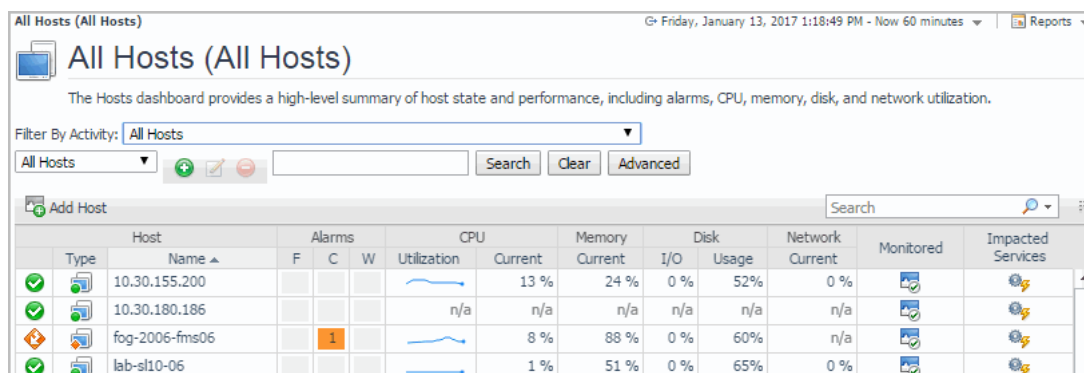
All Hosts (All Hosts)

Friday, January 13, 2017 1:18:49 PM - Now 60 minutes

Reports

All Hosts (All Hosts)

The Hosts dashboard provides a high-level summary of host state and performance, including alarms, CPU, memory, disk, and network utilization.

Filter By Activity: All Hosts

All Hosts

Search Clear Advanced

Add Host

Search

| Host | | Alarms | | | CPU | | Memory | Disk | | Network | Monitored | Impacted Services |
|---|---|---|---|---|---|---|---|---|---|---|---|---|
| | Type | Name ▲ | F | C | W | Utilization | Current | Current | I/O | Usage | Current | | |
| | | 10.30.155.200 | | | | | 13 % | 24 % | 0 % | 52% | 0 % | | |
| | | 10.30.180.186 | | | | | n/a | n/a | n/a | n/a | n/a | | |
| | | fog-2006-fms06 | | 1 | | | 8 % | 88 % | 0 % | 60% | n/a | | |
| | | lab-sl10-06 | | | | | 1 % | 51 % | 0 % | 65% | 0 % | | |